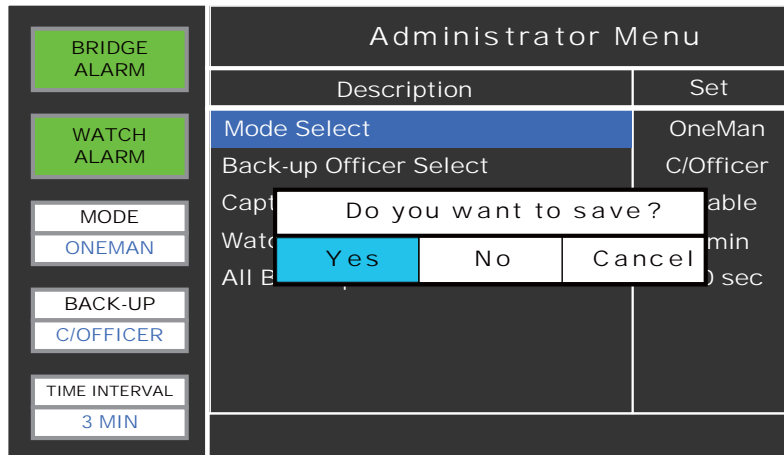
BRIDGE ALARM

WATCH ALARM

MODE

ONEMAN

BACK-UP

C/OFFICER

TIME INTERVAL

3 MIN

Administrator Menu

| Description | Set |
|---|---|
| Mode Select | OneMan |
| Back-up Officer Select | C/Officer |
| Capt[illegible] | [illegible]able |
| Watc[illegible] | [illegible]min |
| All B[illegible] | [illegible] sec |

Do you want to save?

Yes

No

Cancel